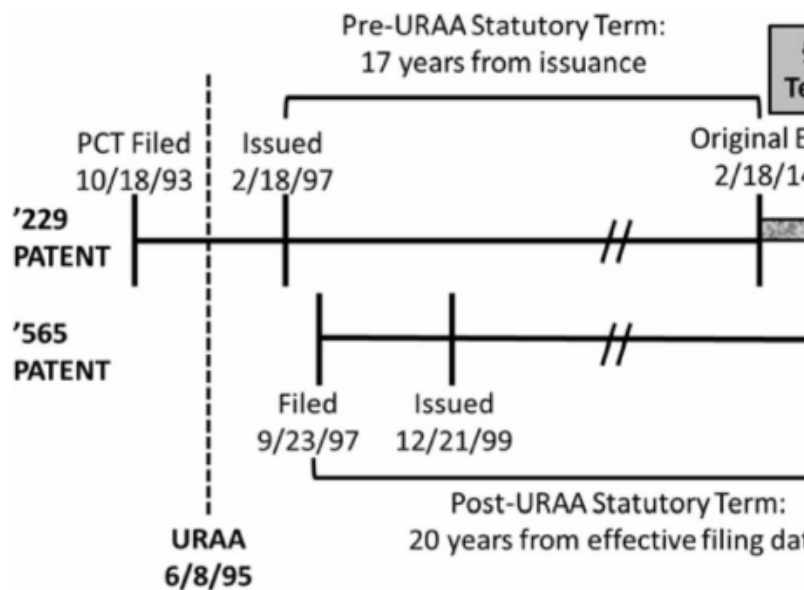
Pre-URAA Statutory Term:
17 years from issuance

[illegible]
Te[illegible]

PCT Filed
10/18/93

Issued
2/18/97

Original E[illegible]
2/18/1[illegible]

’229
PATENT

’565
PATENT

Filed
9/23/97

Issued
12/21/99

Post-URAA Statutory Term:
20 years from effective filing dat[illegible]

URAA
6/8/95